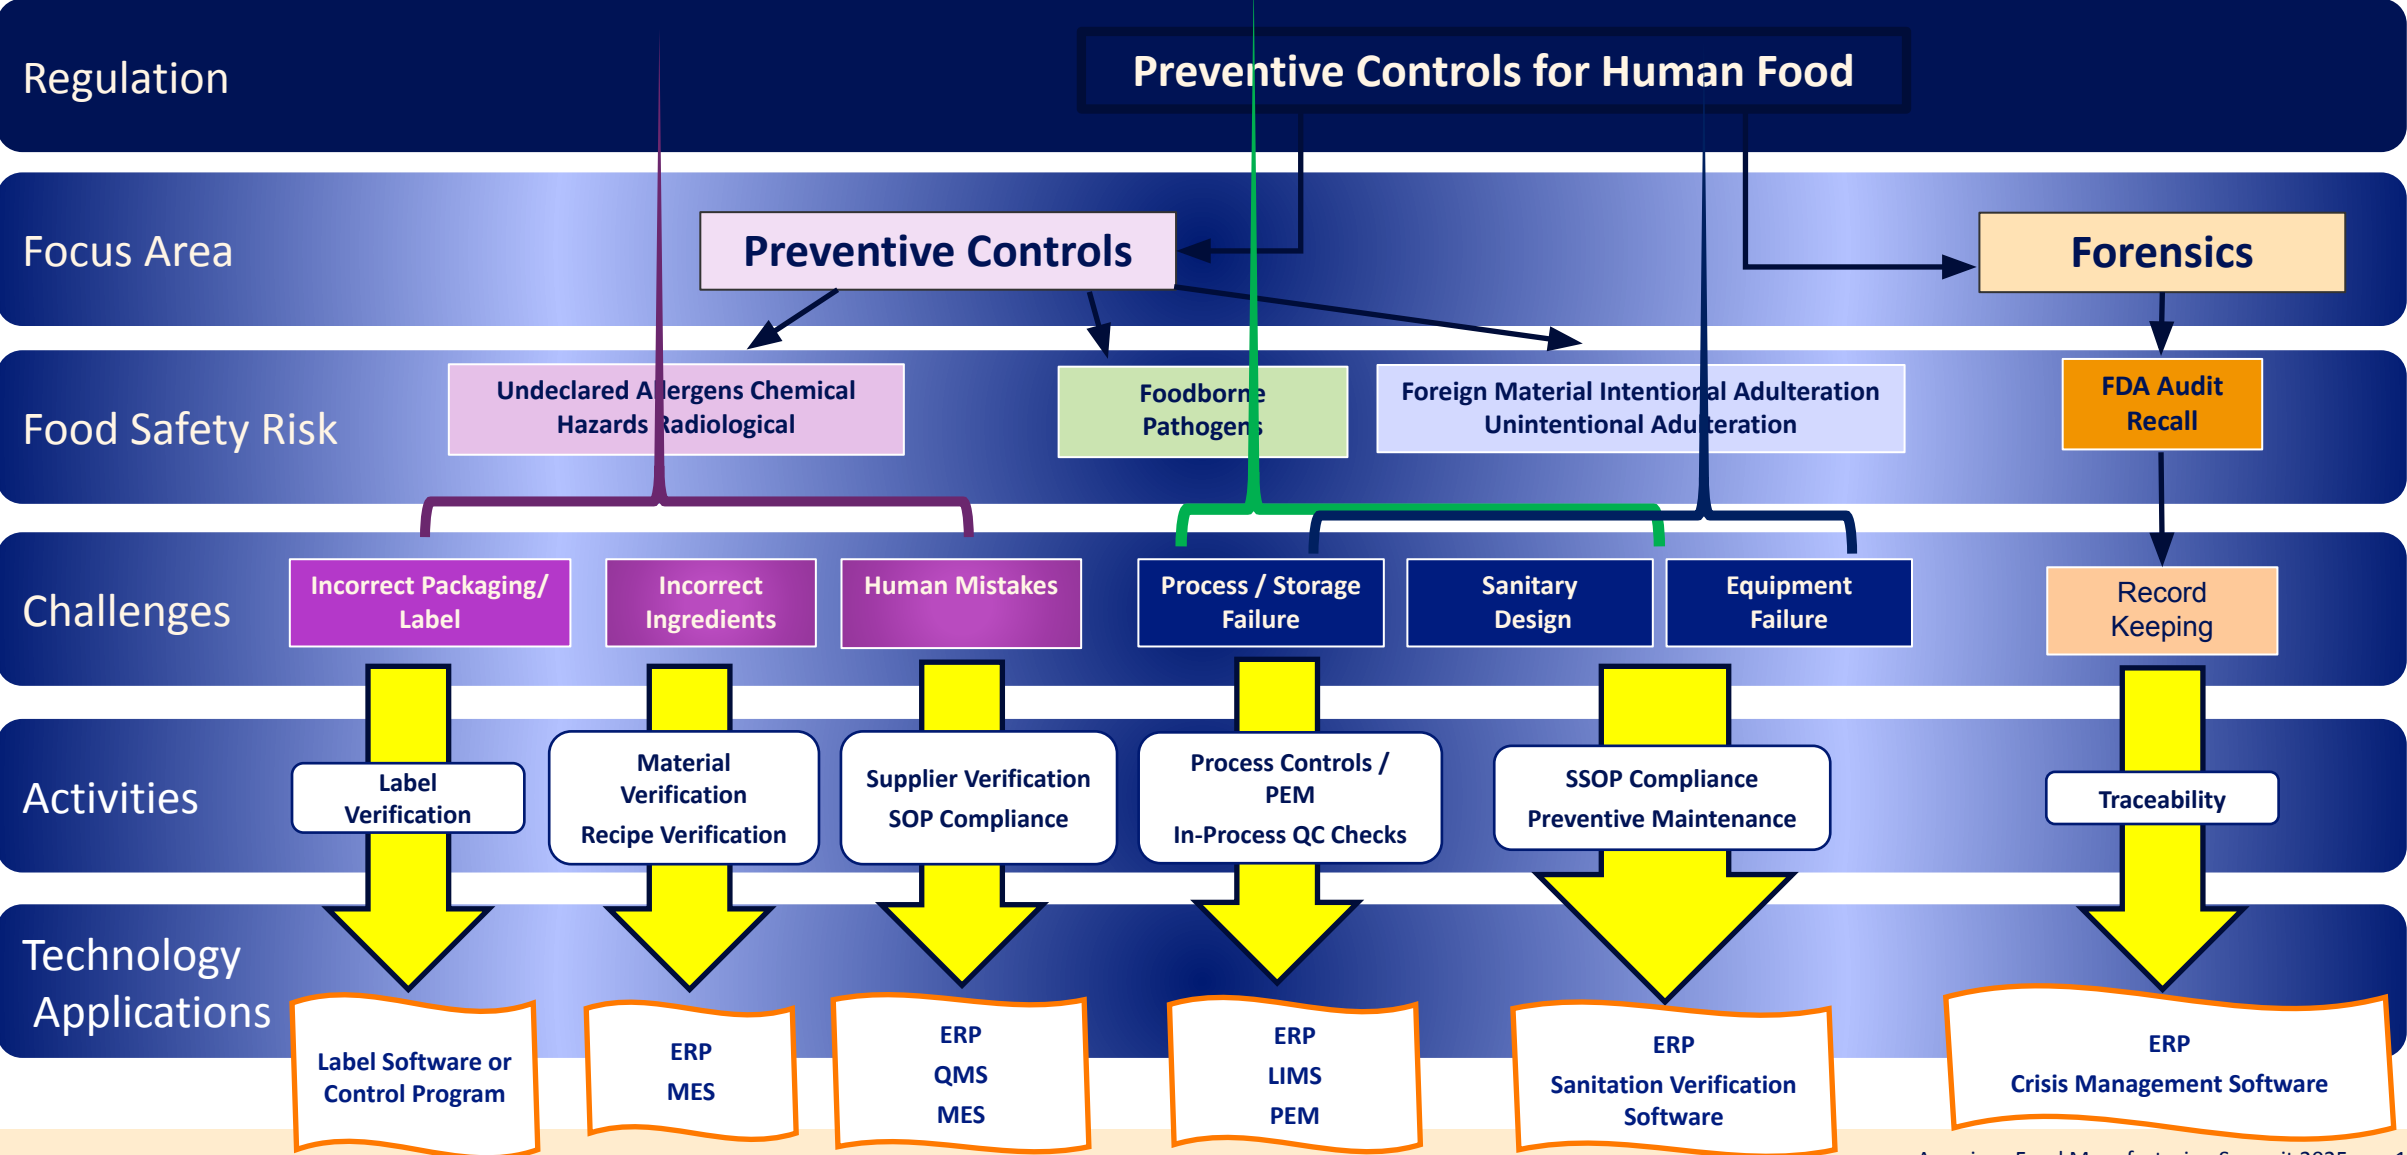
Regulation

Preventive Controls for Human Food

Focus Area

Preventive Controls

Forensics

Food Safety Risk

Undeclared Allergens Chemical Hazards Radiological

Foodborne Pathogens

Foreign Material Intentional Adulteration Unintentional Adulteration

FDA Audit Recall

Challenges

Incorrect Packaging/ Label

Incorrect Ingredients

Human Mistakes

Process / Storage Failure

Sanitary Design

Equipment Failure

Record Keeping

Activities

Label Verification

Material Verification
Recipe Verification

Supplier Verification
SOP Compliance

Process Controls / PEM
In-Process QC Checks

SSOP Compliance
Preventive Maintenance

Traceability

Technology Applications

Label Software or Control Program

ERP
MES

ERP
QMS
MES

ERP
LIMS
PEM

ERP
Sanitation Verification Software

ERP
Crisis Management Software

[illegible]